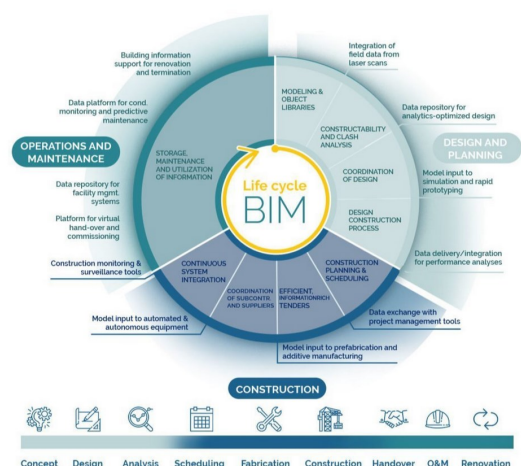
Building information support for renovation and termination

Integration of field data from laser scans

Data platform for cond. monitoring and predictive maintenance

MODELING & OBJECT LIBRARIES

Data repository for analytics-optimized design

OPERATIONS AND MAINTENANCE

STORAGE, MAINTENANCE AND UTILIZATION OF INFORMATION

CONSTRUCTABILITY AND CLASH ANALYSIS

DESIGN AND PLANNING

COORDINATION OF DESIGN

Life cycle
BIM

Data repository for facility mgmt. systems

Model input to simulation and rapid prototyping

Platform for virtual hand-over and commissioning

DESIGN CONSTRUCTION PROCESS

Construction monitoring & surveillance tools

CONTINUOUS SYSTEM INTEGRATION

CONSTRUCTION PLANNING & SCHEDULING

Data delivery/integration for performance analyses

COORDINATION OF SUBCONTR. AND SUPPLIERS

EFFICIENT, INFORMATIONRICH TENDERS

Model input to automated & autonomous equipment

Data exchange with project management tools

Model input to prefabrication and additive manufacturing

CONSTRUCTION

Concept Design Analysis Scheduling Fabrication Construction Handover O&M Renovation